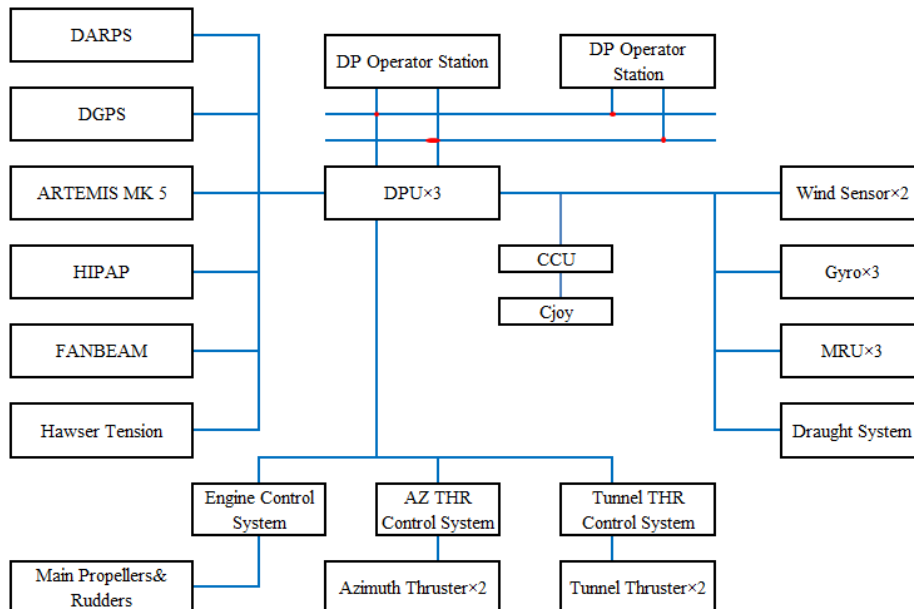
DARPS

DGPS

ARTEMIS MK 5

HIPAP

FANBEAM

Hawser Tension

DP Operator Station

DP Operator Station

DPU×3

CCU

Cjoy

Wind Sensor×2

Gyro×3

MRU×3

Draught System

Engine Control System

AZ THR Control System

Tunnel THR Control System

Main Propellers& Rudders

Azimuth Thruster×2

Tunnel Thruster×2